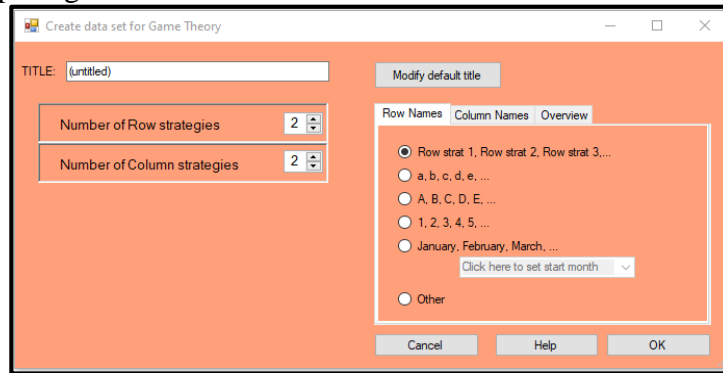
Create data set for Game Theory

TITLE: (untitled)

Modify default title

Number of Row strategies 2

Number of Column strategies 2

Row Names | Column Names | Overview

Row strat 1, Row strat 2, Row strat 3,...

a, b, c, d, e, ...

A, B, C, D, E, ...

1, 2, 3, 4, 5, ...

January, February, March, ...

Click here to set start month

Other

Cancel

Help

OK